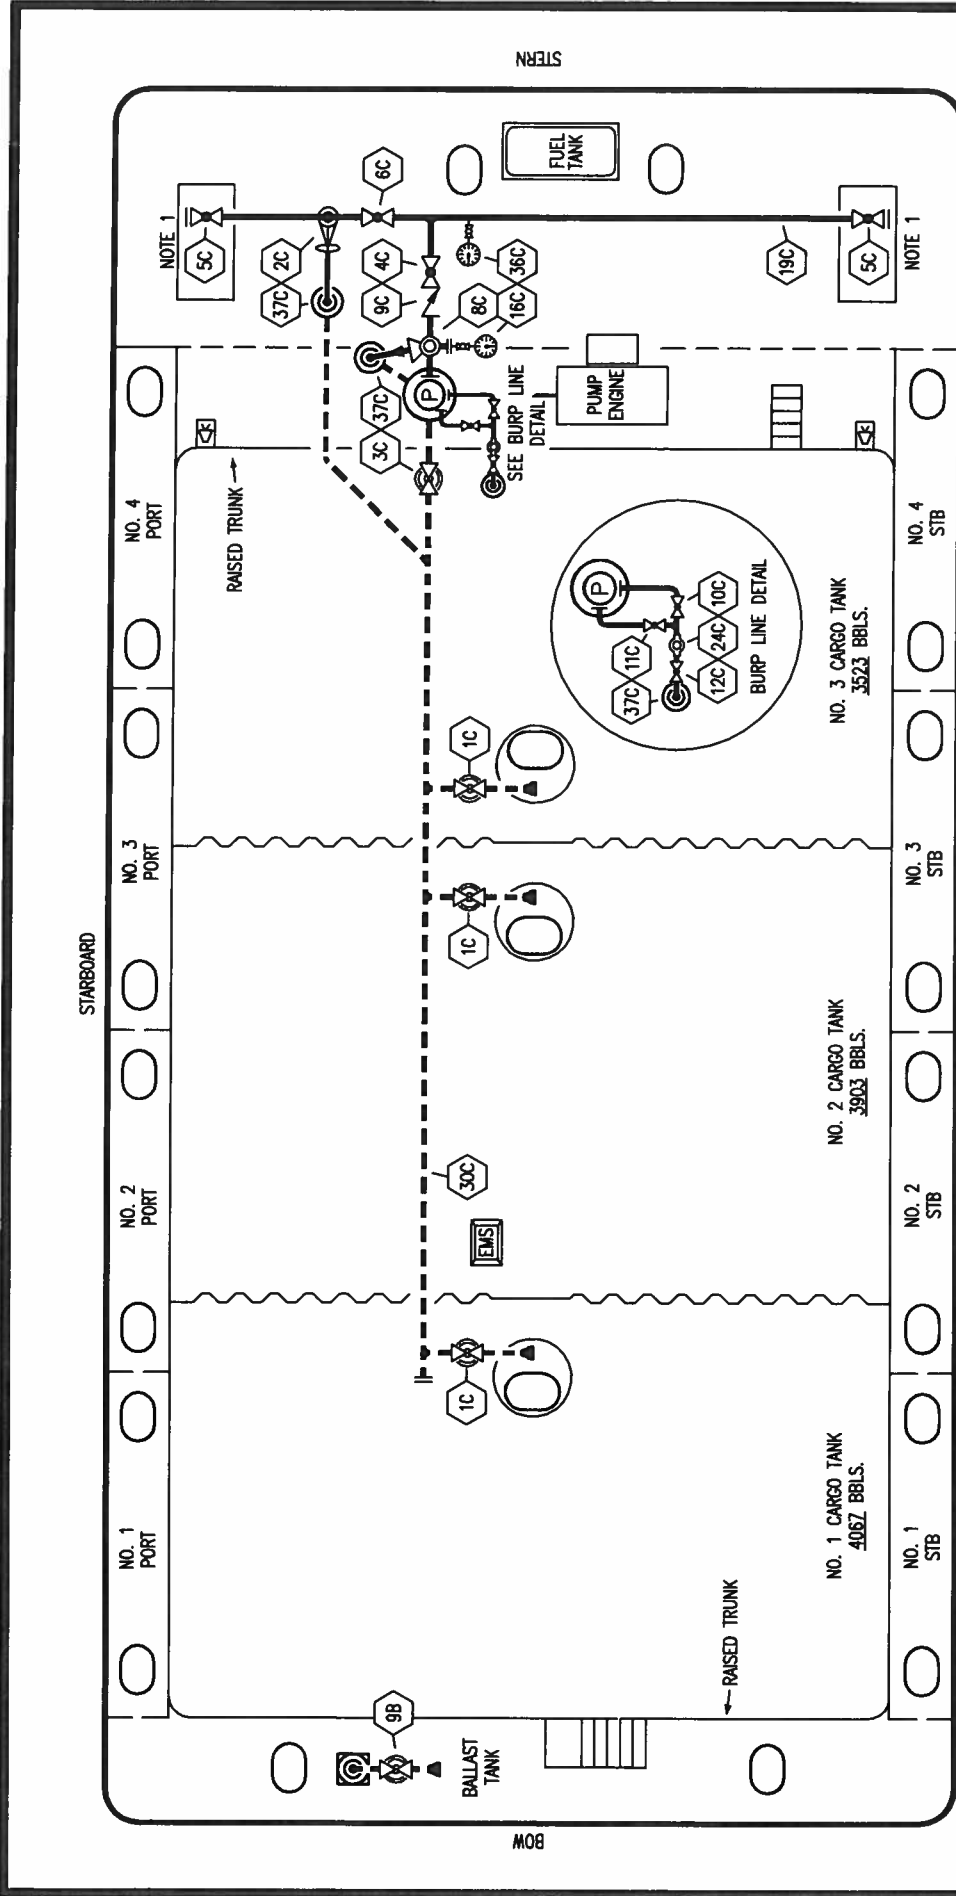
STERN

STARBOARD

NOTE 1

5C

2C

37C

6C

4C

9C

FUEL TANK

36C

8C

16C

19C

5C

NOTE 1

37C

3C

P

SEE BURP LINE DETAIL

PUMP ENGINE

RAISED TRUNK

NO. 4 PORT

NO. 4 STB

P

11C

37C

10C

24C

12C

BURP LINE DETAIL

NO. 3 CARGO TANK
3523 BBLS.

1C

NO. 3 PORT

NO. 3 STB

1C

NO. 2 CARGO TANK
3903 BBLS.

30C

EMS

NO. 2 PORT

NO. 2 STB

1C

NO. 1 CARGO TANK
4067 BBLS.

NO. 1 PORT

NO. 1 STB

RAISED TRUNK

9B

BALLAST TANK

BOW